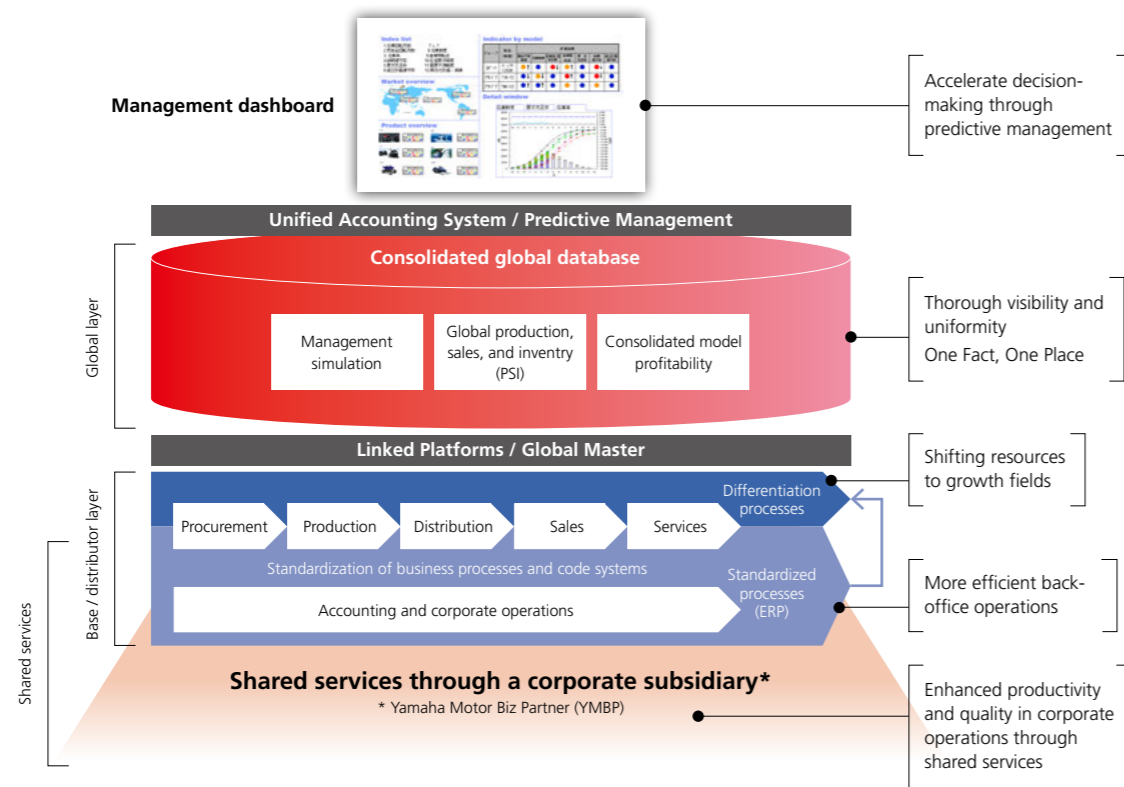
Management dashboard

Index list

Indicator by model

Market overview

Detail window

Product overview

Accelerate decision-making through predictive management

Unified Accounting System / Predictive Management

Global layer

Consolidated global database

Management simulation

Global production, sales, and inventry (PSI)

Consolidated model profitability

Thorough visibility and uniformity
One Fact, One Place

Linked Platforms / Global Master

Shifting resources to growth fields

Base / distributor layer

Differentiation processes

Procurement

Production

Distribution

Sales

Services

Standardization of business processes and code systems

Standardized processes (ERP)

Accounting and corporate operations

More efficient back-office operations

Shared services

Shared services through a corporate subsidiary*

* Yamaha Motor Biz Partner (YMBP)

Enhanced productivity and quality in corporate operations through shared services